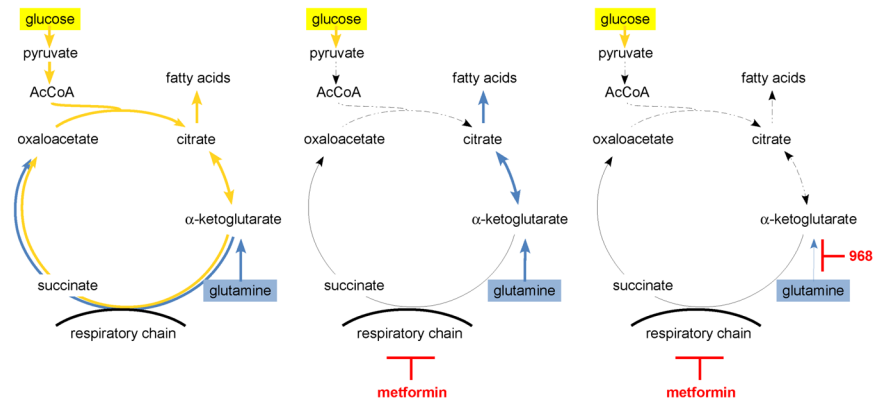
glucose
pyruvate
AcCoA
fatty acids
oxaloacetate
citrate
α-ketoglutarate
succinate
glutamine
respiratory chain

glucose
pyruvate
AcCoA
fatty acids
oxaloacetate
citrate
α-ketoglutarate
succinate
glutamine
respiratory chain
metformin

glucose
pyruvate
AcCoA
fatty acids
oxaloacetate
citrate
α-ketoglutarate
968
succinate
glutamine
respiratory chain
metformin